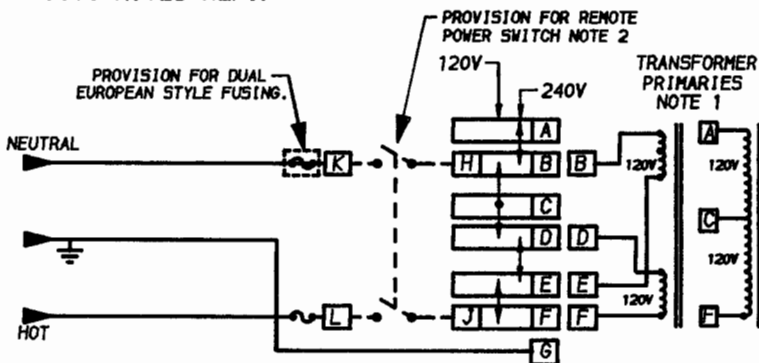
PROVISION FOR REMOTE POWER SWITCH NOTE 2

PROVISION FOR DUAL EUROPEAN STYLE FUSING.

120V

240V

TRANSFORMER PRIMARIES NOTE 1

NEUTRAL

K

A

H

B

B

120V

C

D

D

E

E

120V

HOT

L

J

F

F

G

A

120V

C

120V

F